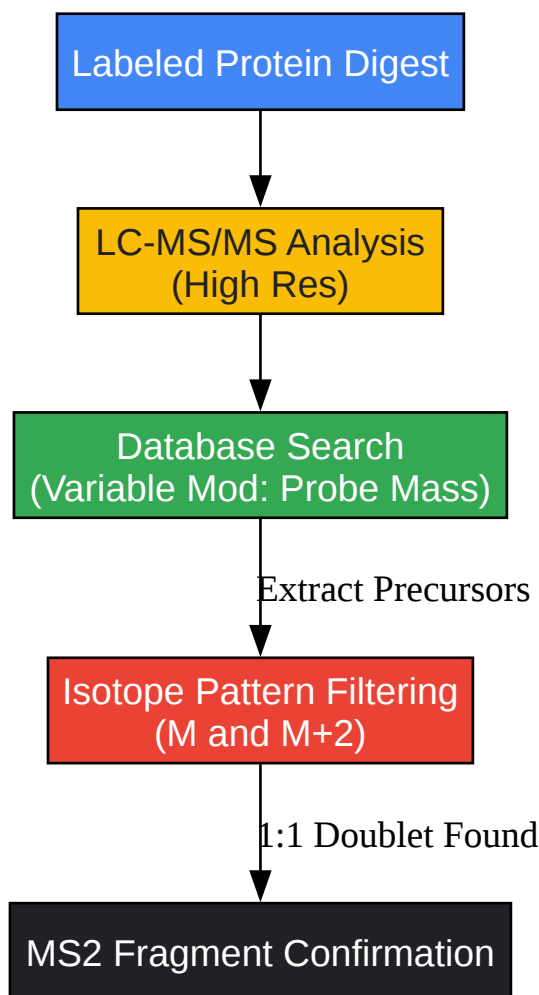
Labeled Protein Digest

LC-MS/MS Analysis
(High Res)

Database Search
(Variable Mod: Probe Mass)

Extract Precursors

Isotope Pattern Filtering
(M and M+2)

1:1 Doublet Found

MS2 Fragment Confirmation